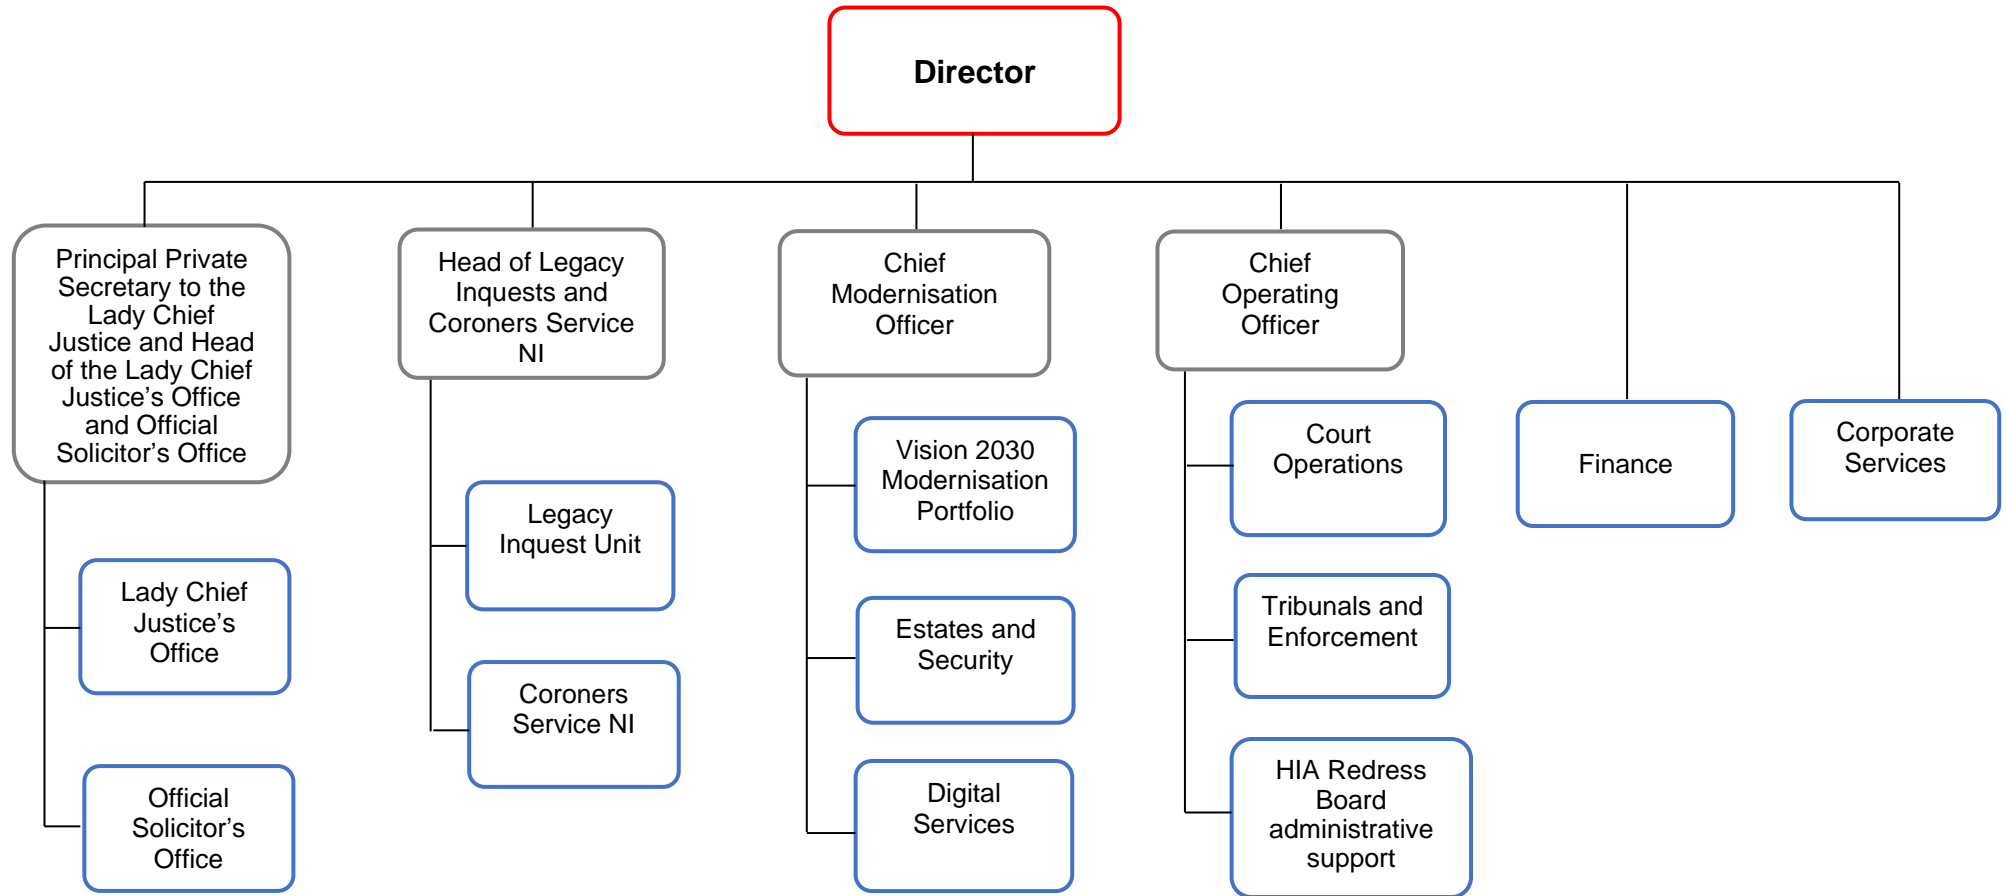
Director

Principal Private Secretary to the Lady Chief Justice and Head of the Lady Chief Justice’s Office and Official Solicitor’s Office

Lady Chief Justice’s Office

Official Solicitor’s Office

Head of Legacy Inquests and Coroners Service NI

Legacy Inquest Unit

Coroners Service NI

Chief Modernisation Officer

Vision 2030 Modernisation Portfolio

Estates and Security

Digital Services

Chief Operating Officer

Court Operations

Tribunals and Enforcement

HIA Redress Board administrative support

Finance

Corporate Services